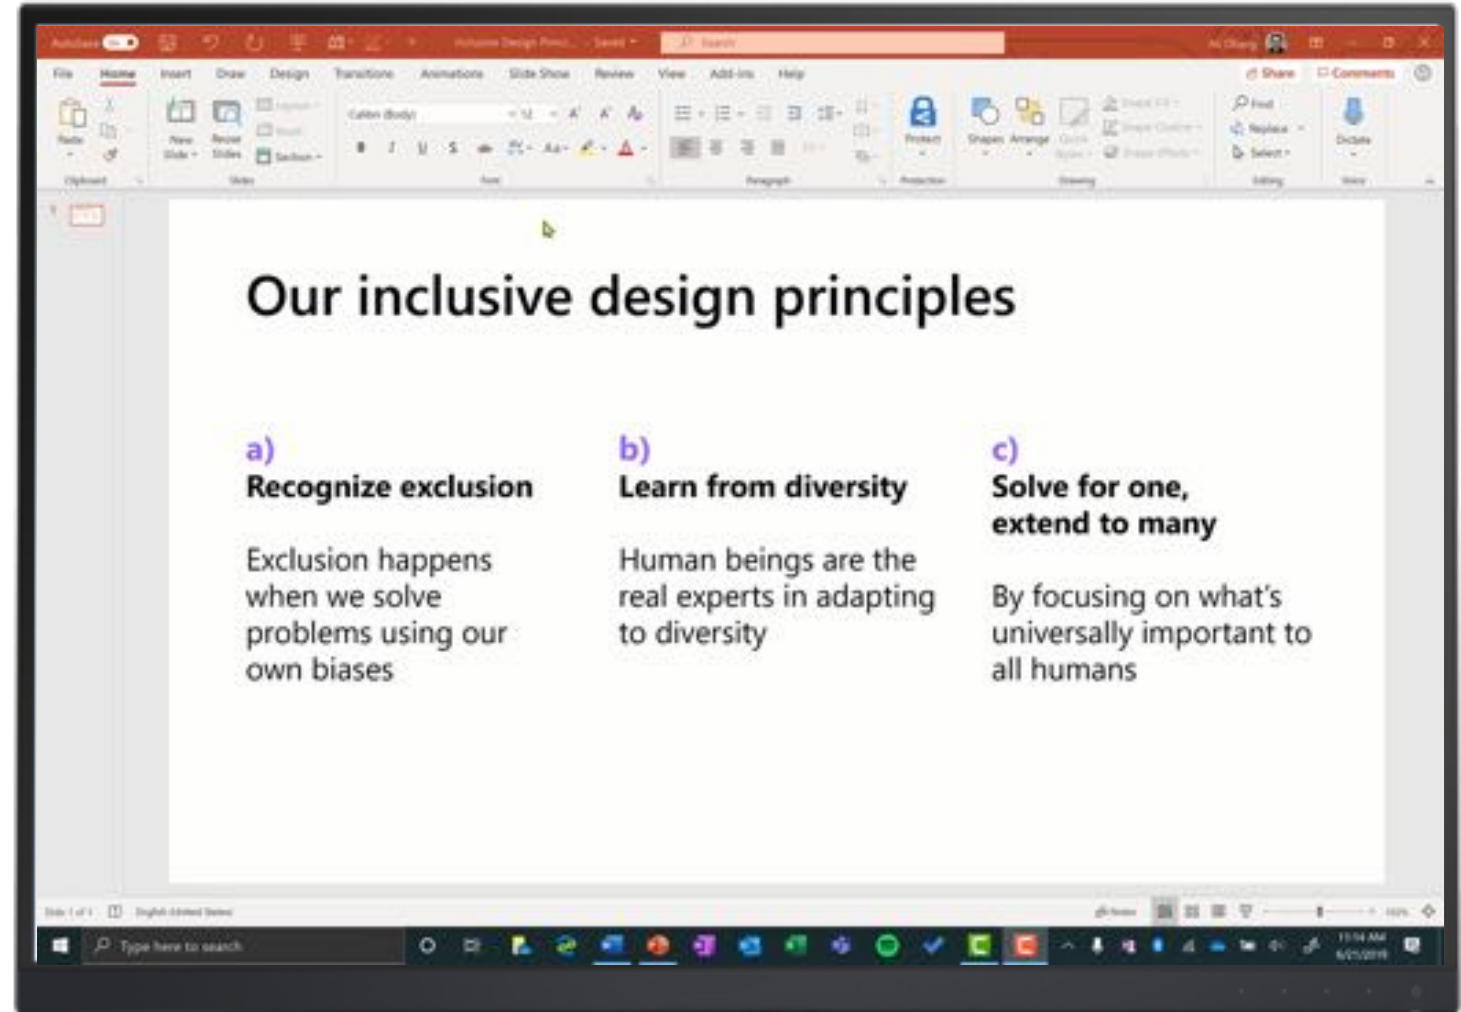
AutoSave On Inclusive Design Princi... Saved Search

File Home Insert Draw Design Transitions Animations Slide Show Review View Add-ins Help Share Comments

Paste Clipboard New Slide Reuse Slides Layout Reset Section Slides Calibri (Body) 12 Font Paragraph Protect Protection Shapes Arrange Quick Styles Shape Fill Shape Outline Shape Effects Drawing Find Replace Select Editing Dictate Voice

1

Our inclusive design principles

a)
Recognize exclusion

Exclusion happens when we solve problems using our own biases

b)
Learn from diversity

Human beings are the real experts in adapting to diversity

c)
Solve for one, extend to many

By focusing on what's universally important to all humans

Slide 1 of 1 English (United States) Notes

Type here to search

11:14 AM
6/1/2019